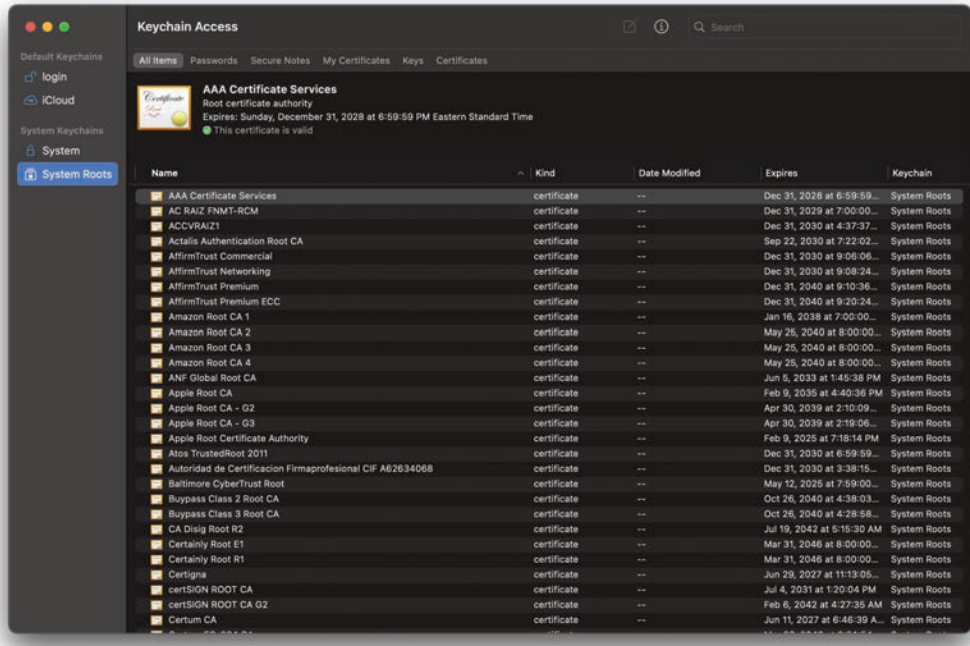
Default Keychains
login
iCloud
System Keychains
System
System Roots

Keychain Access

Search

All Items Passwords Secure Notes My Certificates Keys Certificates

Certificate Root

AAA Certificate Services
Root certificate authority
Expires: Sunday, December 31, 2028 at 6:59:59 PM Eastern Standard Time
This certificate is valid

| Name | Kind | Date Modified | Expires | Keychain |
|---|---|---|---|---|
| AAA Certificate Services | certificate | -- | Dec 31, 2028 at 6:59:59... | System Roots |
| AC RAIZ FNMT-RCM | certificate | -- | Dec 31, 2029 at 7:00:00... | System Roots |
| ACCVRAIZ1 | certificate | -- | Dec 31, 2030 at 4:37:37... | System Roots |
| Actalis Authentication Root CA | certificate | -- | Sep 22, 2030 at 7:22:02... | System Roots |
| AffirmTrust Commercial | certificate | -- | Dec 31, 2030 at 9:06:06... | System Roots |
| AffirmTrust Networking | certificate | -- | Dec 31, 2030 at 9:08:24... | System Roots |
| AffirmTrust Premium | certificate | -- | Dec 31, 2040 at 9:10:36... | System Roots |
| AffirmTrust Premium ECC | certificate | -- | Dec 31, 2040 at 9:20:24... | System Roots |
| Amazon Root CA 1 | certificate | -- | Jan 16, 2038 at 7:00:00... | System Roots |
| Amazon Root CA 2 | certificate | -- | May 25, 2040 at 8:00:00... | System Roots |
| Amazon Root CA 3 | certificate | -- | May 25, 2040 at 8:00:00... | System Roots |
| Amazon Root CA 4 | certificate | -- | May 25, 2040 at 8:00:00... | System Roots |
| ANF Global Root CA | certificate | -- | Jun 5, 2033 at 1:45:38 PM | System Roots |
| Apple Root CA | certificate | -- | Feb 9, 2035 at 4:40:36 PM | System Roots |
| Apple Root CA - G2 | certificate | -- | Apr 30, 2039 at 2:10:09... | System Roots |
| Apple Root CA - G3 | certificate | -- | Apr 30, 2039 at 2:19:06... | System Roots |
| Apple Root Certificate Authority | certificate | -- | Feb 9, 2025 at 7:18:14 PM | System Roots |
| Atos TrustedRoot 2011 | certificate | -- | Dec 31, 2030 at 6:59:59... | System Roots |
| Autoridad de Certificacion Firmaprofesional CIF A62634068 | certificate | -- | Dec 31, 2030 at 3:38:15... | System Roots |
| Baltimore CyberTrust Root | certificate | -- | May 12, 2025 at 7:59:00... | System Roots |
| Buypass Class 2 Root CA | certificate | -- | Oct 26, 2040 at 4:38:03... | System Roots |
| Buypass Class 3 Root CA | certificate | -- | Oct 26, 2040 at 4:28:58... | System Roots |
| CA Disig Root R2 | certificate | -- | Jul 19, 2042 at 5:15:30 AM | System Roots |
| Certainly Root E1 | certificate | -- | Mar 31, 2046 at 8:00:00... | System Roots |
| Certainly Root R1 | certificate | -- | Mar 31, 2046 at 8:00:00... | System Roots |
| Certigna | certificate | -- | Jun 29, 2027 at 11:13:05... | System Roots |
| certSIGN ROOT CA | certificate | -- | Jul 4, 2031 at 1:20:04 PM | System Roots |
| certSIGN ROOT CA G2 | certificate | -- | Feb 6, 2042 at 4:27:35 AM | System Roots |
| Certum CA | certificate | -- | Jun 11, 2027 at 6:46:39 A... | System Roots |
| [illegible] | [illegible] | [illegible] | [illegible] | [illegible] |